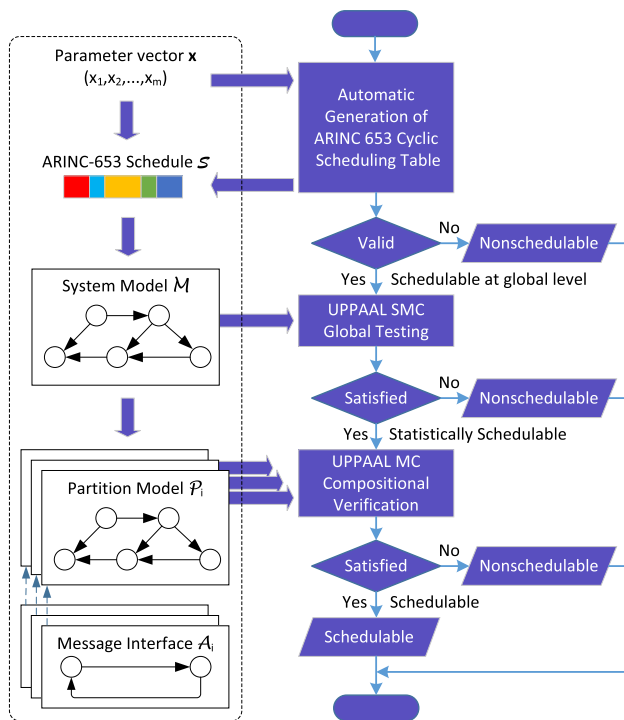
Parameter vector **x**
($x_1$,$x_2$,...,$x_m$)

ARINC-653 Schedule $\mathcal{S}$

System Model $\mathcal{M}$

Partition Model $\mathcal{P}_i$

Message Interface $\mathcal{A}_i$

Automatic Generation of ARINC 653 Cyclic Scheduling Table

Valid

No

Nonschedulable

Yes

Schedulable at global level

UPPAAL SMC Global Testing

Satisfied

No

Nonschedulable

Yes

Statistically Schedulable

UPPAAL MC Compositional Verification

Satisfied

No

Nonschedulable

Yes

Schedulable

Schedulable